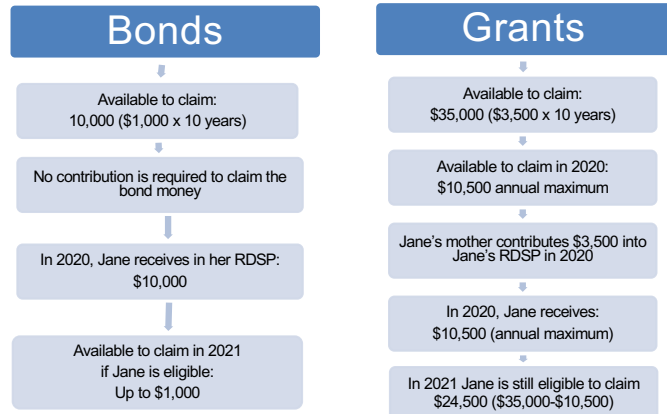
Bonds

Available to claim:
10,000 ($1,000 x 10 years)

No contribution is required to claim the bond money

In 2020, Jane receives in her RDSP:
$10,000

Available to claim in 2021
if Jane is eligible:
Up to $1,000

Grants

Available to claim:
$35,000 ($3,500 x 10 years)

Available to claim in 2020:
$10,500 annual maximum

Jane's mother contributes $3,500 into Jane's RDSP in 2020

In 2020, Jane receives:
$10,500 (annual maximum)

In 2021 Jane is still eligible to claim
$24,500 ($35,000-$10,500)